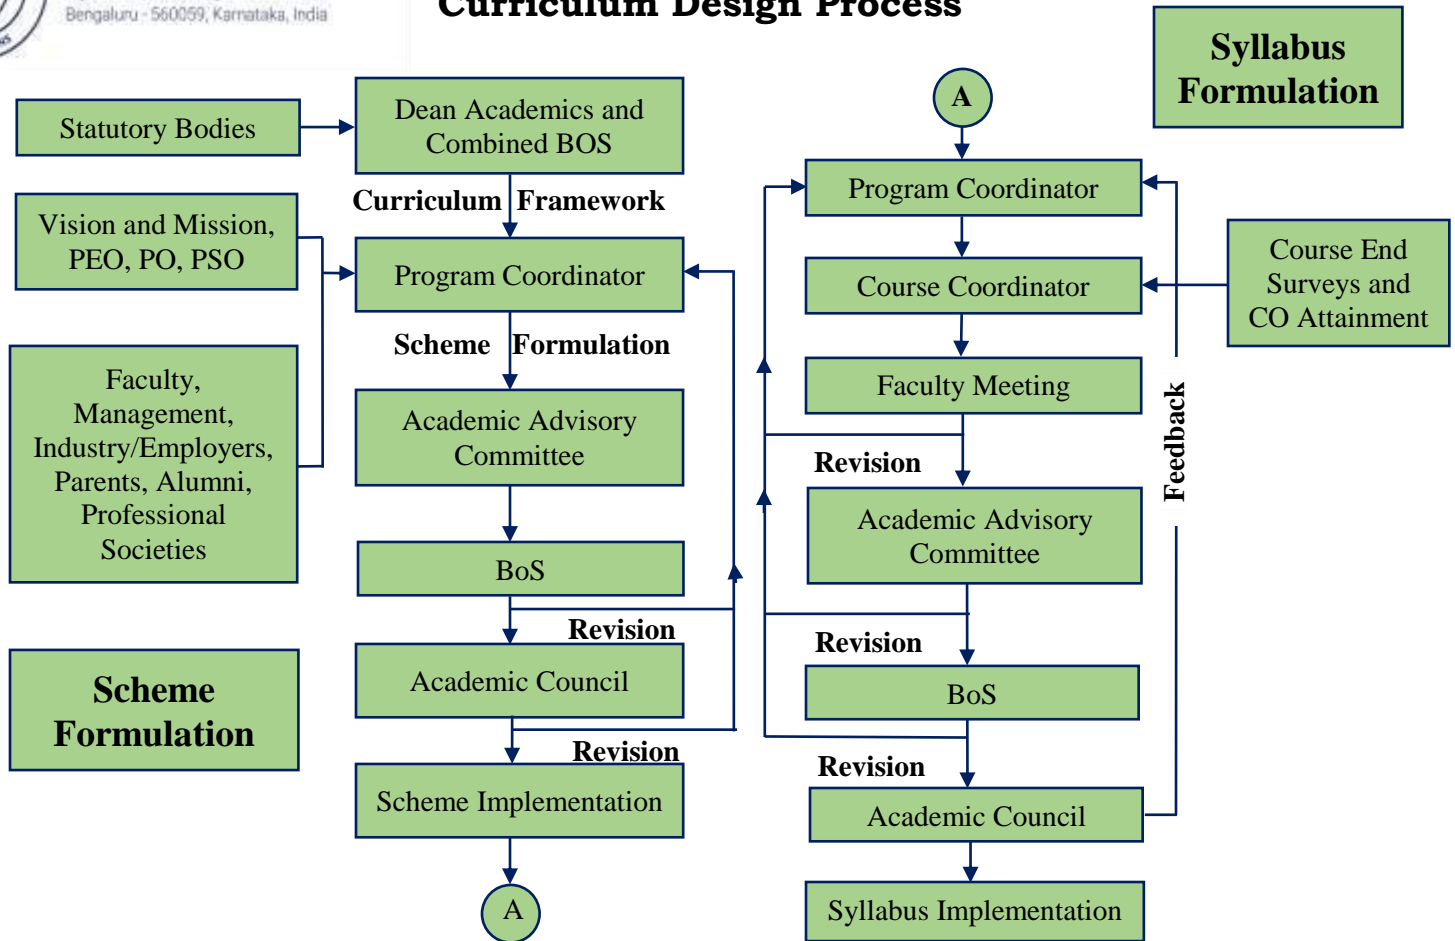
Bengaluru - 560059, Karnataka, India

Curriculum Design Process

Syllabus Formulation

Statutory Bodies

Dean Academics and Combined BOS

Curriculum Framework

Vision and Mission, PEO, PO, PSO

Program Coordinator

Scheme Formulation

Faculty, Management, Industry/Employers, Parents, Alumni, Professional Societies

Academic Advisory Committee

BoS

Revision

Academic Council

Revision

Scheme Implementation

A

Scheme Formulation

A

Program Coordinator

Course Coordinator

Course End Surveys and CO Attainment

Faculty Meeting

Feedback

Revision

Academic Advisory Committee

Revision

BoS

Revision

Academic Council

Syllabus Implementation